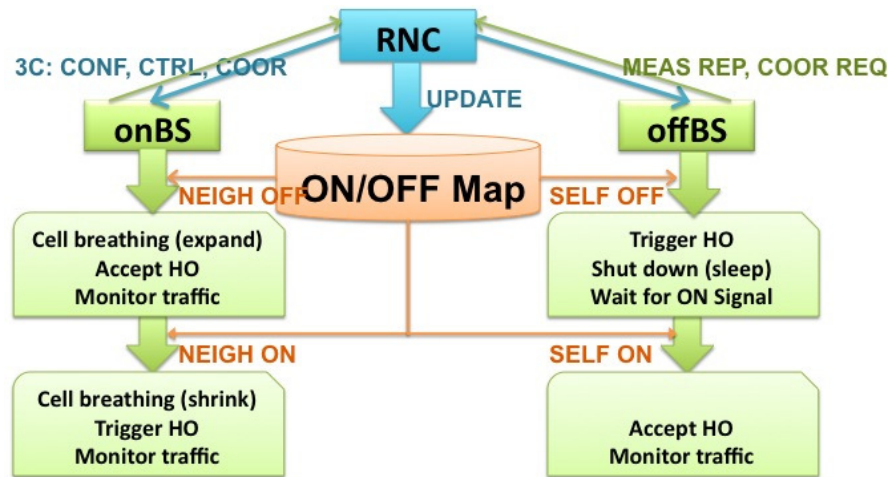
RNC

3C: CONF, CTRL, COOR

MEAS REP, COOR REQ

UPDATE

onBS

offBS

ON/OFF Map

NEIGH OFF

SELF OFF

Cell breathing (expand)
Accept HO
Monitor traffic

Trigger HO
Shut down (sleep)
Wait for ON Signal

NEIGH ON

SELF ON

Cell breathing (shrink)
Trigger HO
Monitor traffic

Accept HO
Monitor traffic